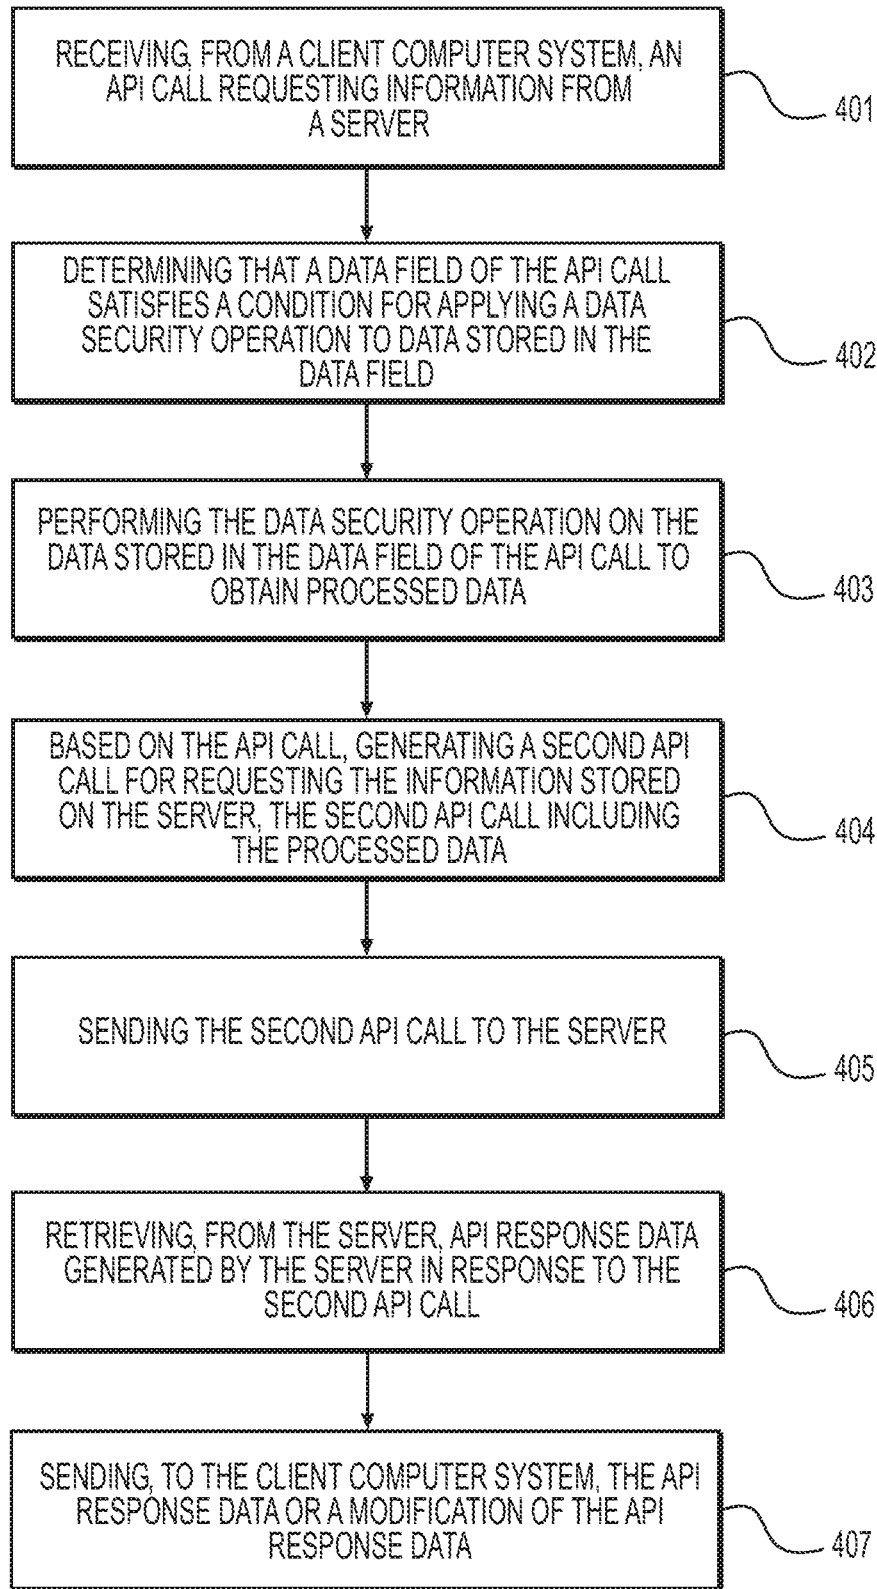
RECEIVING, FROM A CLIENT COMPUTER SYSTEM, AN API CALL REQUESTING INFORMATION FROM A SERVER

401

DETERMINING THAT A DATA FIELD OF THE API CALL SATISFIES A CONDITION FOR APPLYING A DATA SECURITY OPERATION TO DATA STORED IN THE DATA FIELD

402

PERFORMING THE DATA SECURITY OPERATION ON THE DATA STORED IN THE DATA FIELD OF THE API CALL TO OBTAIN PROCESSED DATA

403

BASED ON THE API CALL, GENERATING A SECOND API CALL FOR REQUESTING THE INFORMATION STORED ON THE SERVER, THE SECOND API CALL INCLUDING THE PROCESSED DATA

404

SENDING THE SECOND API CALL TO THE SERVER

405

RETRIEVING, FROM THE SERVER, API RESPONSE DATA GENERATED BY THE SERVER IN RESPONSE TO THE SECOND API CALL

406

SENDING, TO THE CLIENT COMPUTER SYSTEM, THE API RESPONSE DATA OR A MODIFICATION OF THE API RESPONSE DATA

407